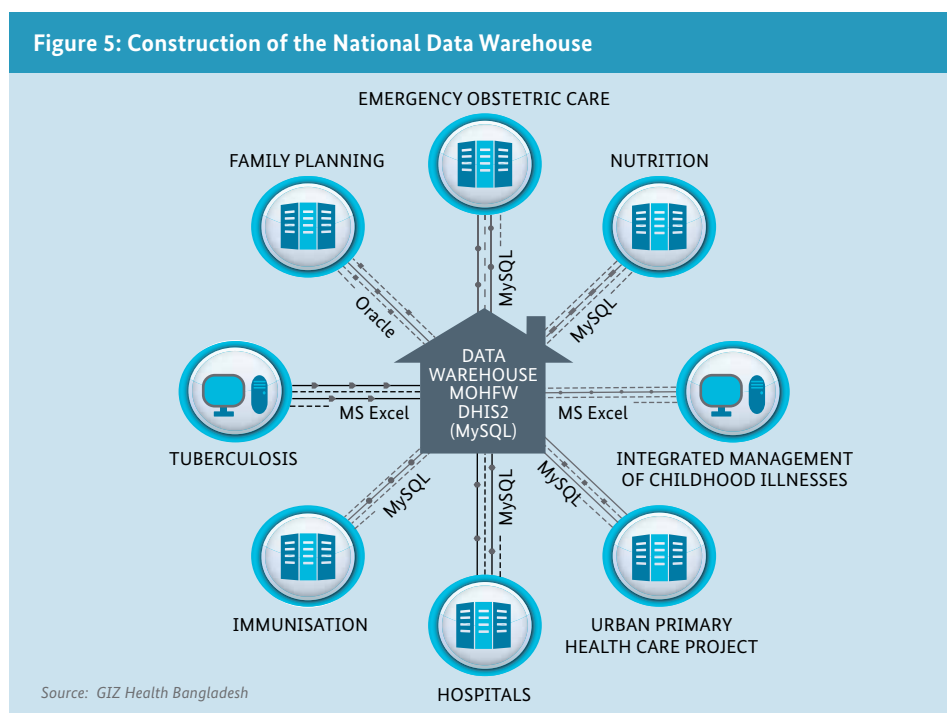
Figure 5: Construction of the National Data Warehouse

EMERGENCY OBSTETRIC CARE

FAMILY PLANNING

NUTRITION

MySQL

Oracle

MySQL

DATA WAREHOUSE MOHFW DHIS2 (MySQL)

MS Excel

MS Excel

TUBERCULOSIS

INTEGRATED MANAGEMENT OF CHILDHOOD ILLNESSES

MySQL

MySQL

MySQL

IMMUNISATION

URBAN PRIMARY HEALTH CARE PROJECT

HOSPITALS

Source: GIZ Health Bangladesh